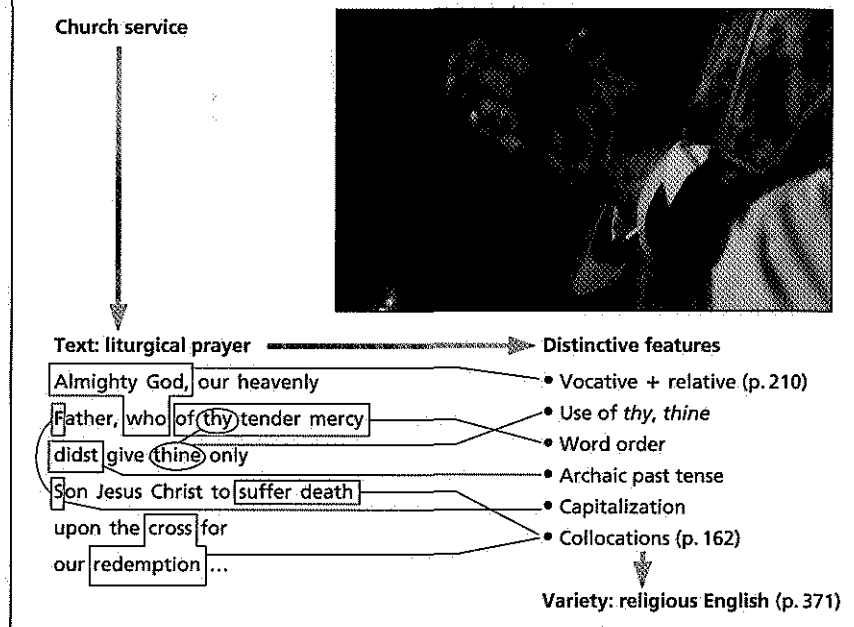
Church service

Text: liturgical prayer

Almighty God, our heavenly Father, who of thy tender mercy didst give thine only Son Jesus Christ to suffer death upon the cross for our redemption ...

Distinctive features

• Vocative + relative (p. 210)
• Use of *thy*, *thine*
• Word order
• Archaic past tense
• Capitalization
• Collocations (p. 162)

Variety: religious English (p. 371)